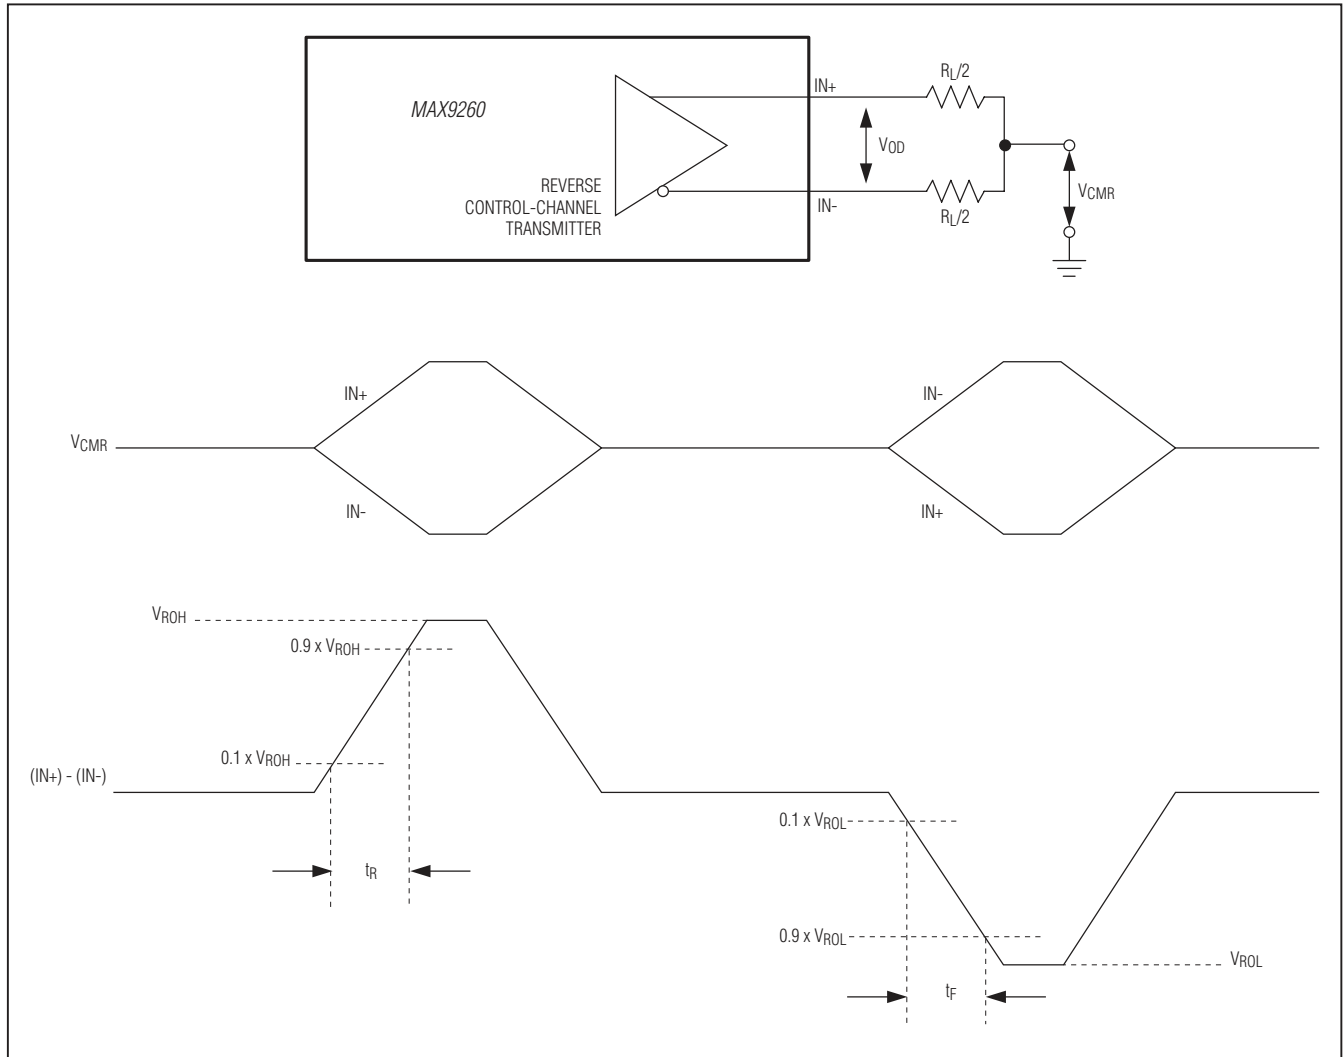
MAX9260

REVERSE CONTROL-CHANNEL TRANSMITTER

IN+

IN-

$V_{OD}$

$R_L/2$

$R_L/2$

$V_{CMR}$

IN+

$V_{CMR}$

IN-

IN-

IN+

$V_{ROH}$

$0.9 \times V_{ROH}$

$0.1 \times V_{ROH}$

(IN+) - (IN-)

$t_R$

$0.1 \times V_{ROL}$

$0.9 \times V_{ROL}$

$V_{ROL}$

$t_F$